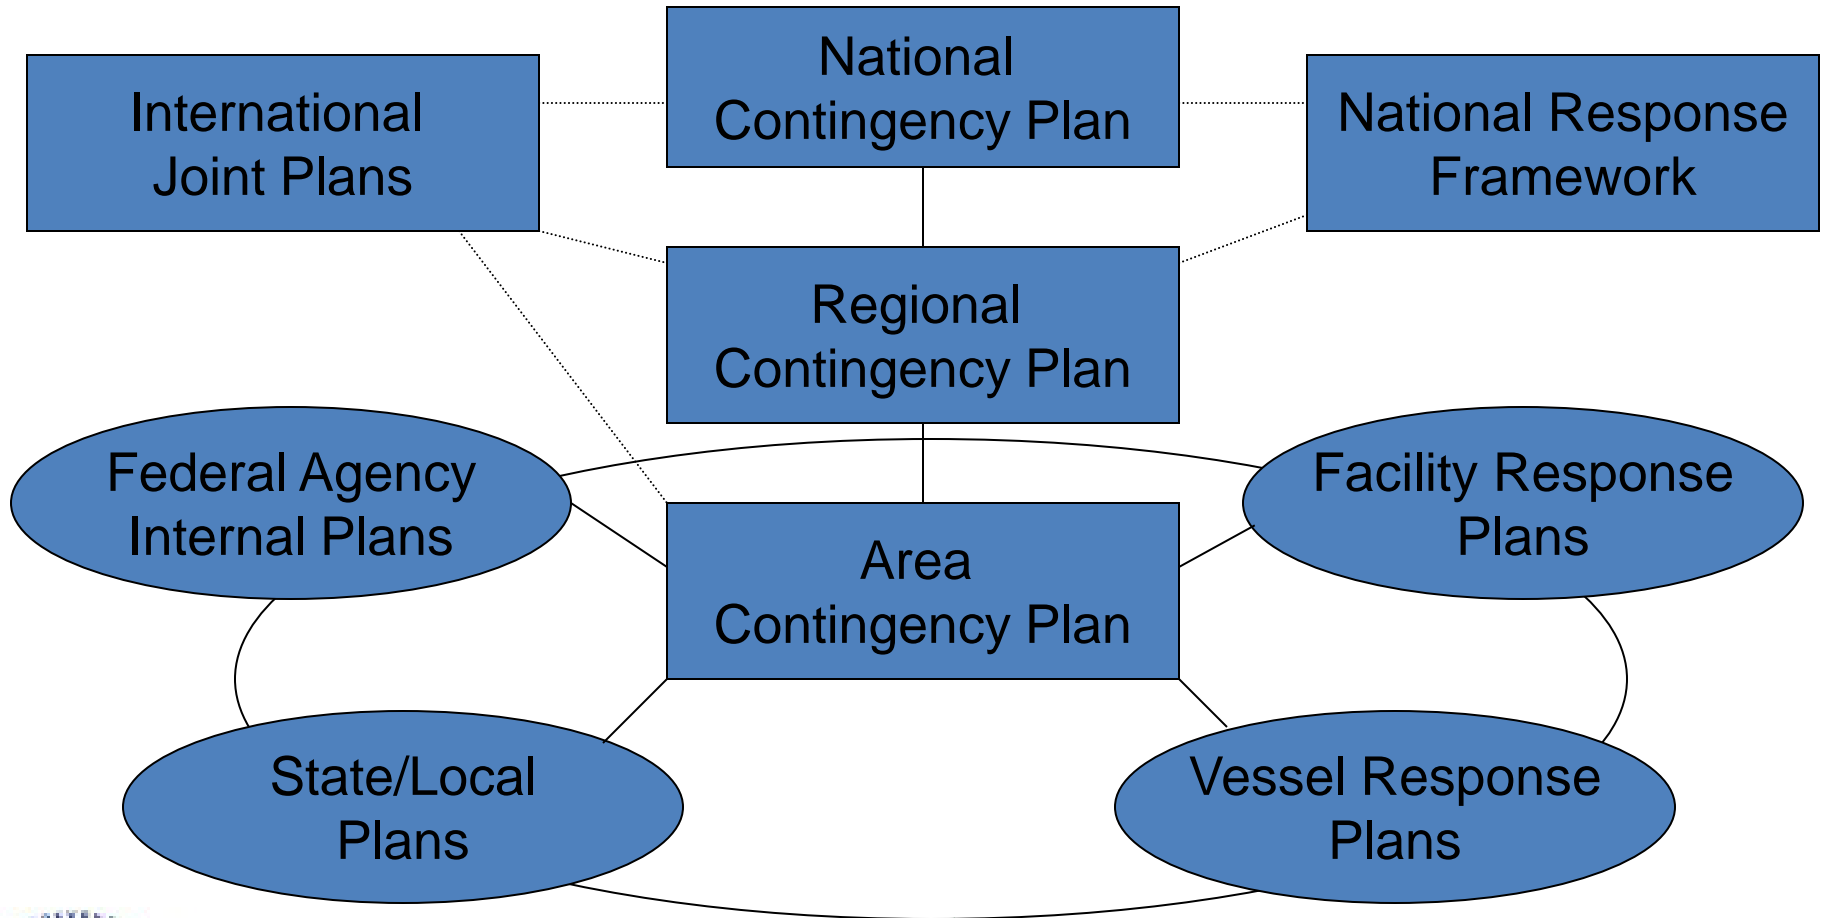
International Joint Plans

National Contingency Plan

National Response Framework

Regional Contingency Plan

Federal Agency Internal Plans

Facility Response Plans

Area Contingency Plan

State/Local Plans

Vessel Response Plans